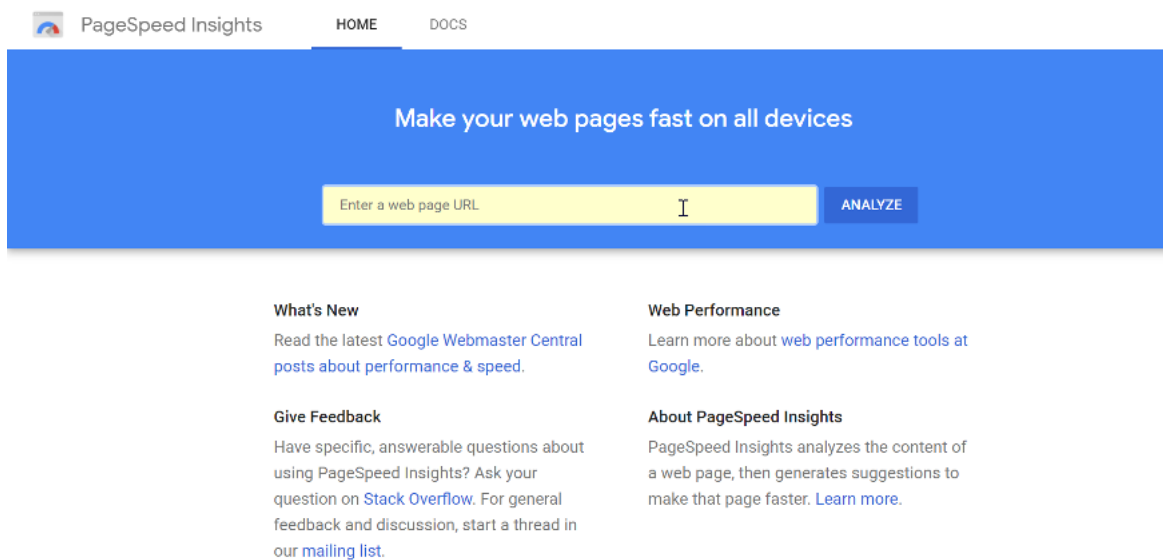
PageSpeed Insights HOME DOCS

Make your web pages fast on all devices

Enter a web page URL

ANALYZE

What's New
Read the latest Google Webmaster Central posts about performance & speed.

Give Feedback
Have specific, answerable questions about using PageSpeed Insights? Ask your question on Stack Overflow. For general feedback and discussion, start a thread in our mailing list.

Web Performance
Learn more about web performance tools at Google.

About PageSpeed Insights
PageSpeed Insights analyzes the content of a web page, then generates suggestions to make that page faster. Learn more.